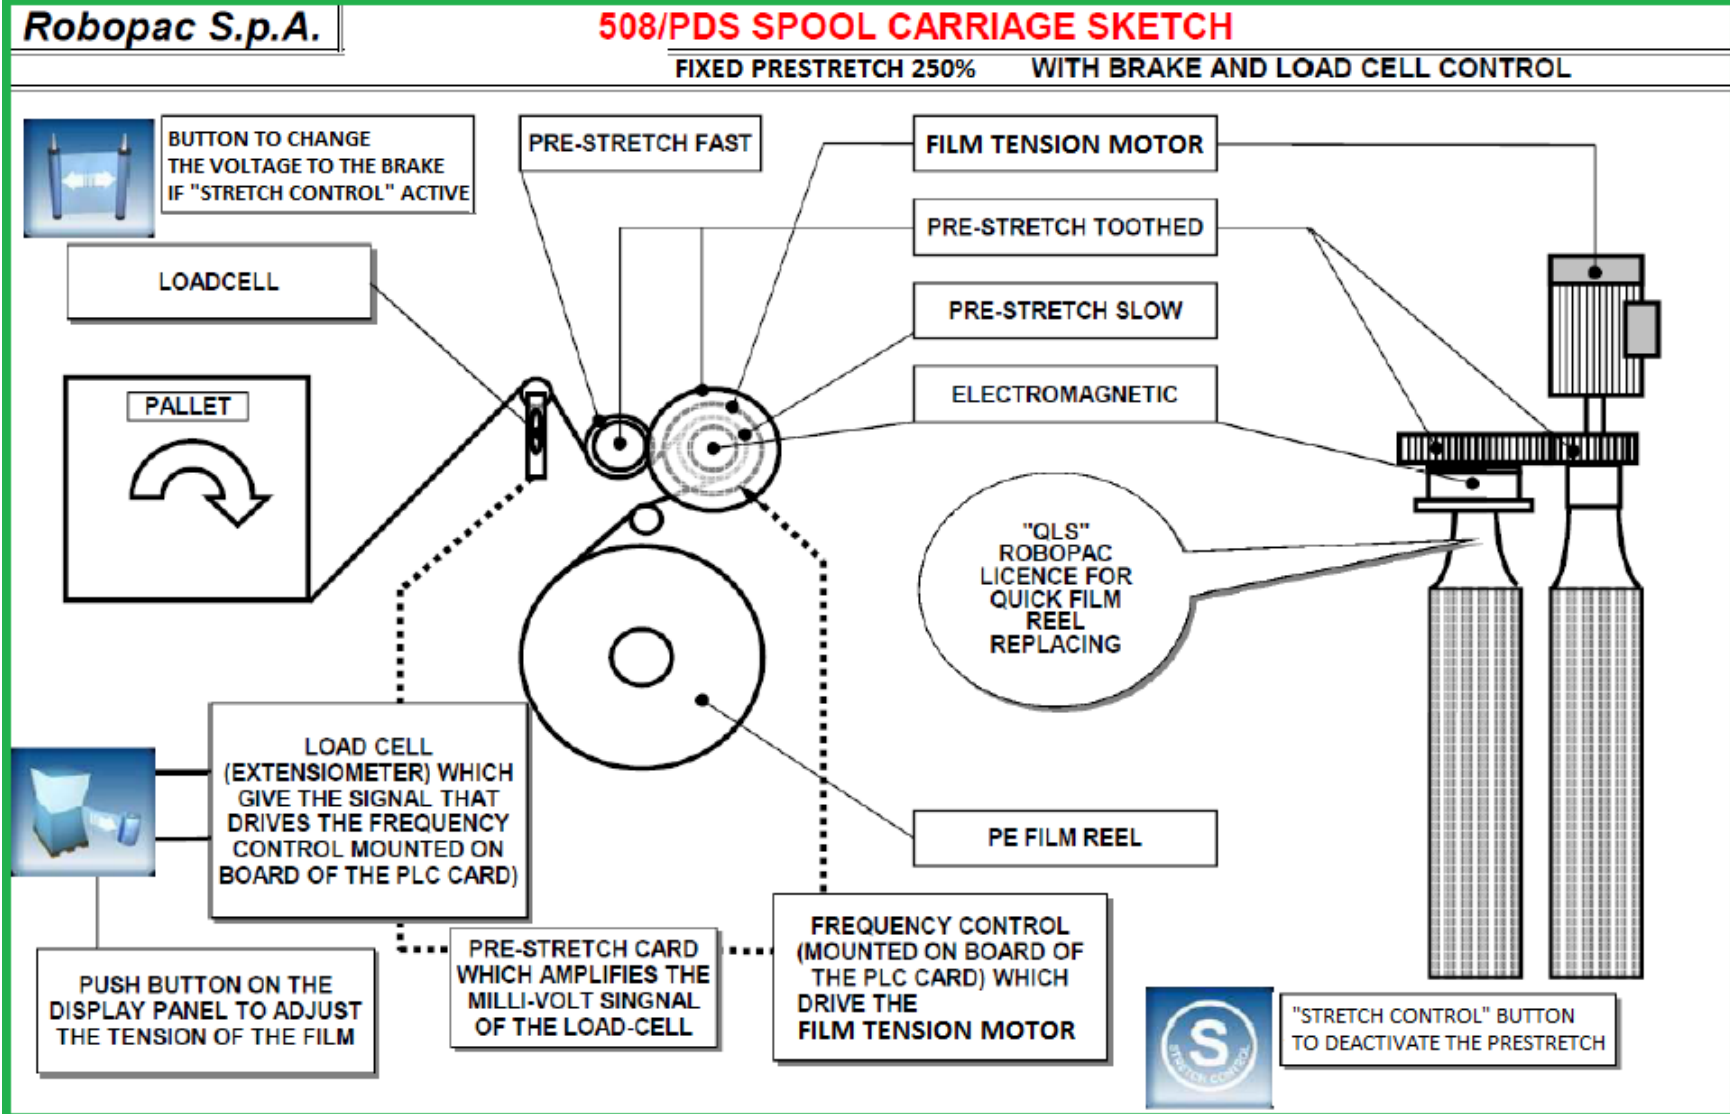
Robopac S.p.A.

508/PDS SPOOL CARRIAGE SKETCH

FIXED PRESTRETCH 250% WITH BRAKE AND LOAD CELL CONTROL

BUTTON TO CHANGE THE VOLTAGE TO THE BRAKE IF "STRETCH CONTROL" ACTIVE

PRE-STRETCH FAST

FILM TENSION MOTOR

PRE-STRETCH TOOTHED

LOADCELL

PRE-STRETCH SLOW

PALLET

ELECTROMAGNETIC

"QLS" ROBOPAC LICENCE FOR QUICK FILM REEL REPLACING

LOAD CELL (EXTENSIOMETER) WHICH GIVE THE SIGNAL THAT DRIVES THE FREQUENCY CONTROL MOUNTED ON BOARD OF THE PLC CARD)

PE FILM REEL

FREQUENCY CONTROL (MOUNTED ON BOARD OF THE PLC CARD) WHICH DRIVE THE FILM TENSION MOTOR

PRE-STRETCH CARD WHICH AMPLIFIES THE MILLI-VOLT SINGNAL OF THE LOAD-CELL

PUSH BUTTON ON THE DISPLAY PANEL TO ADJUST THE TENSION OF THE FILM

S
STRETCH CONTROL

"STRETCH CONTROL" BUTTON TO DEACTIVATE THE PRESTRETCH